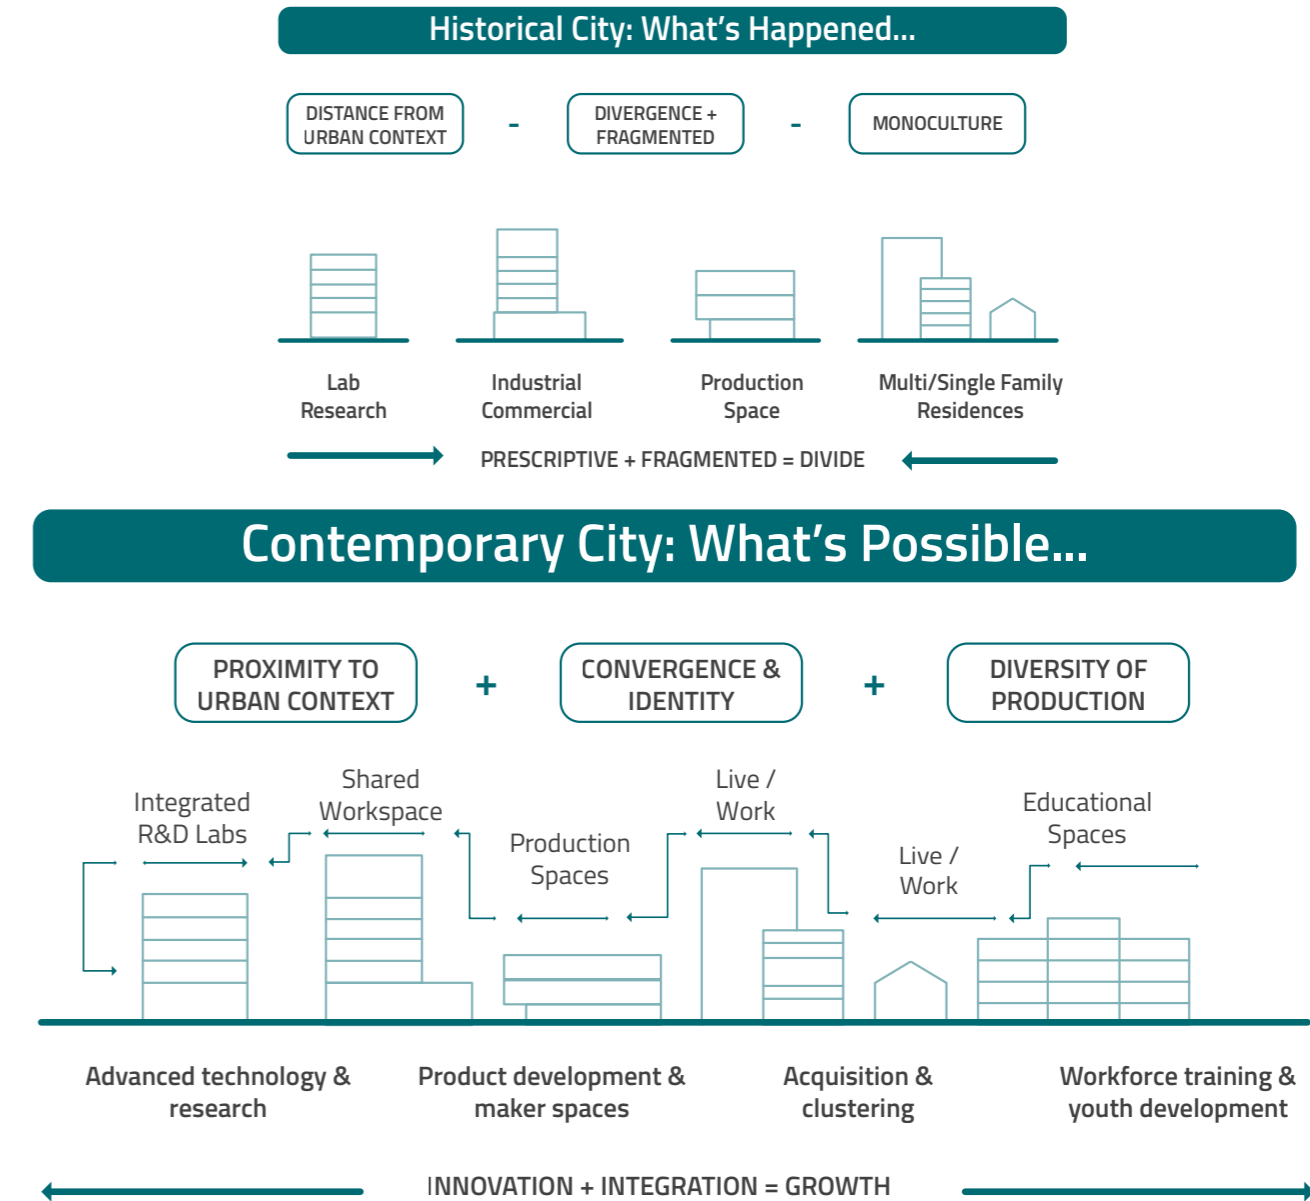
Historical City: What's Happened...

DISTANCE FROM URBAN CONTEXT - DIVERGENCE + FRAGMENTED - MONOCULTURE

Lab Research

Industrial Commercial

Production Space

Multi/Single Family Residences

PRESCRIPTIVE + FRAGMENTED = DIVIDE

Contemporary City: What's Possible...

PROXIMITY TO URBAN CONTEXT + CONVERGENCE & IDENTITY + DIVERSITY OF PRODUCTION

Integrated R&D Labs

Shared Workspace

Production Spaces

Live / Work

Live / Work

Educational Spaces

Advanced technology & research

Product development & maker spaces

Acquisition & clustering

Workforce training & youth development

INNOVATION + INTEGRATION = GROWTH